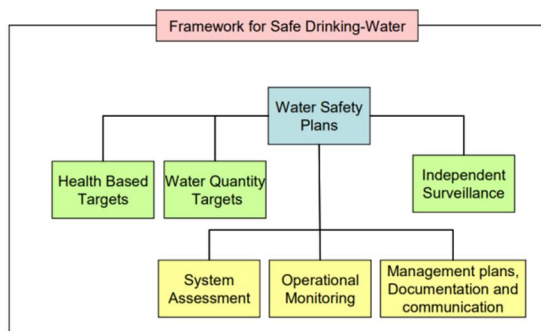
Framework for Safe Drinking-Water

Water Safety Plans

Health Based Targets

Water Quantity Targets

Independent Surveillance

System Assessment

Operational Monitoring

Management plans, Documentation and communication